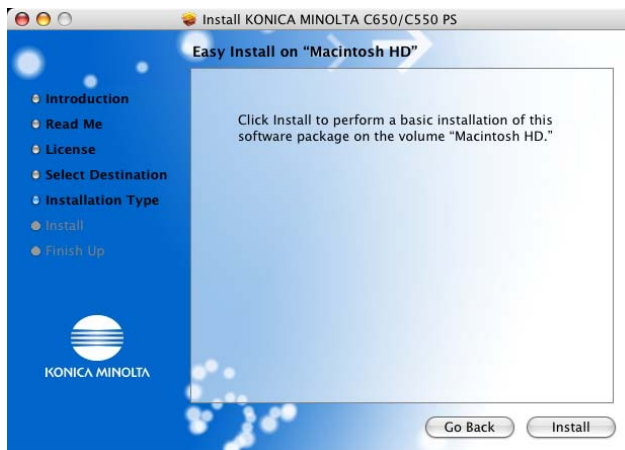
Install KONICA MINOLTA C650/C550 PS

Easy Install on "Macintosh HD"

Introduction
Read Me
License
Select Destination
Installation Type
Install
Finish Up

Click Install to perform a basic installation of this software package on the volume "Macintosh HD."

KONICA MINOLTA

Go Back
Install